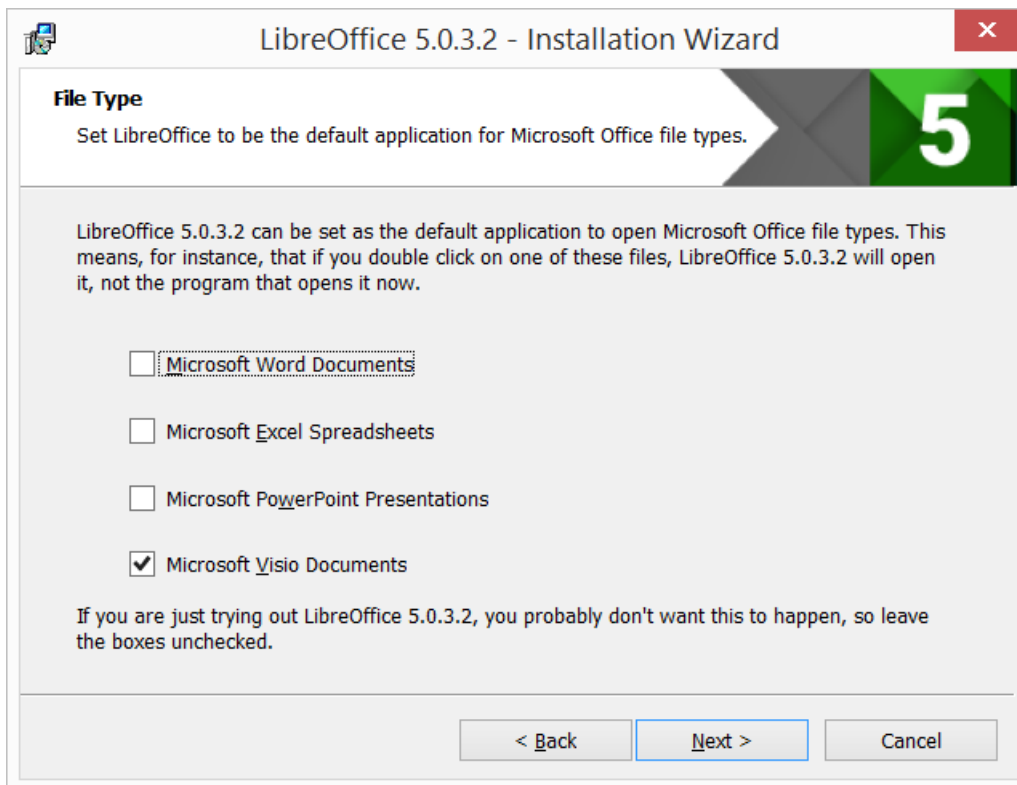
LibreOffice 5.0.3.2 - Installation Wizard

File Type

Set LibreOffice to be the default application for Microsoft Office file types.

5

LibreOffice 5.0.3.2 can be set as the default application to open Microsoft Office file types. This means, for instance, that if you double click on one of these files, LibreOffice 5.0.3.2 will open it, not the program that opens it now.

Microsoft Word Documents

Microsoft Excel Spreadsheets

Microsoft PowerPoint Presentations

Microsoft Visio Documents

If you are just trying out LibreOffice 5.0.3.2, you probably don't want this to happen, so leave the boxes unchecked.

< Back

Next >

Cancel